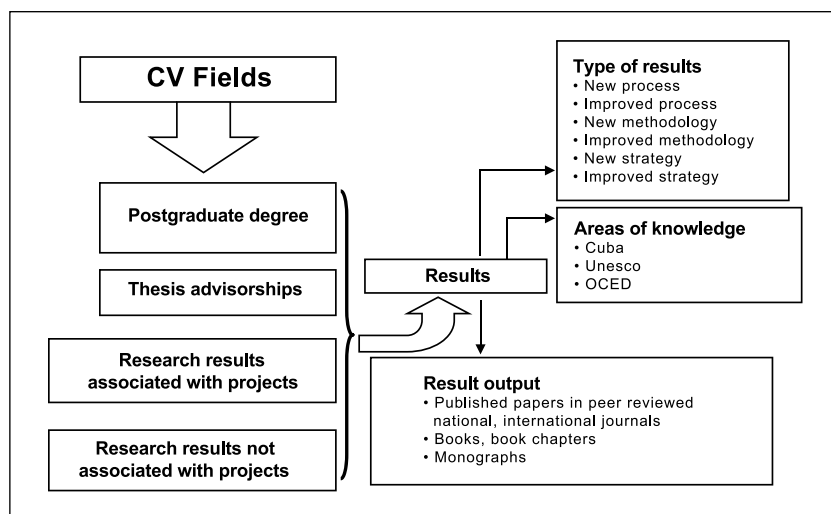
CV Fields

Postgraduate degree

Thesis advisorships

Research results associated with projects

Research results not associated with projects

Results

Type of results
• New process
• Improved process
• New methodology
• Improved methodology
• New strategy
• Improved strategy

Areas of knowledge
• Cuba
• Unesco
• OCED

Result output
• Published papers in peer reviewed national, international journals
• Books, book chapters
• Monographs